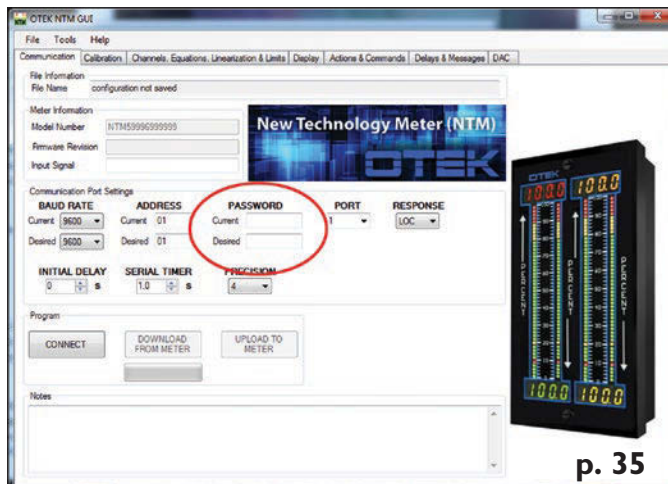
OTEK NTM GUI

File Tools Help

Communication | Calibration | Channels, Equations, Linearization & Limits | Display | Actions & Commands | Delays & Messages | DAC

File Information
File Name configuration not saved

Meter Information
Model Number NTM59999999999
Firmware Revision
Input Signal

New Technology Meter (NTM)

OTEK

Communication Port Settings
BAUD RATE
Current 9600
Desired 9600

ADDRESS
Current 01
Desired 01

PASSWORD
Current
Desired

PORT
1

RESPONSE
LOC

INITIAL DELAY
0 s

SERIAL TIMER
1.0 s

PRECISION
4

Program
CONNECT
DOWNLOAD FROM METER
UPLOAD TO METER

Notes

OTEK
100.0 100.0
PERCENT PERCENT PERCENT
100.0 100.0

p. 35